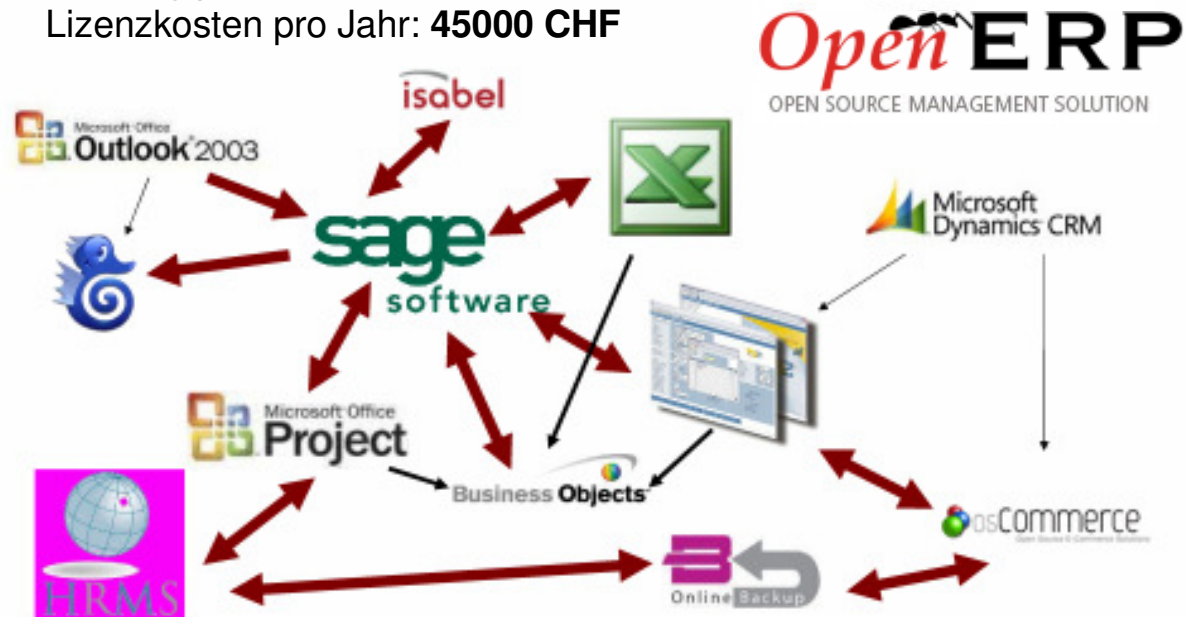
Lizenzkosten pro Jahr: **45000 CHF**

OpenERP
OPEN SOURCE MANAGEMENT SOLUTION

isabel

Microsoft Office Outlook 2003

sage software

Microsoft Dynamics CRM

Microsoft Office Project

Business Objects

HRMS

Online Backup

osCommerce
Open Source E-Commerce Solutions